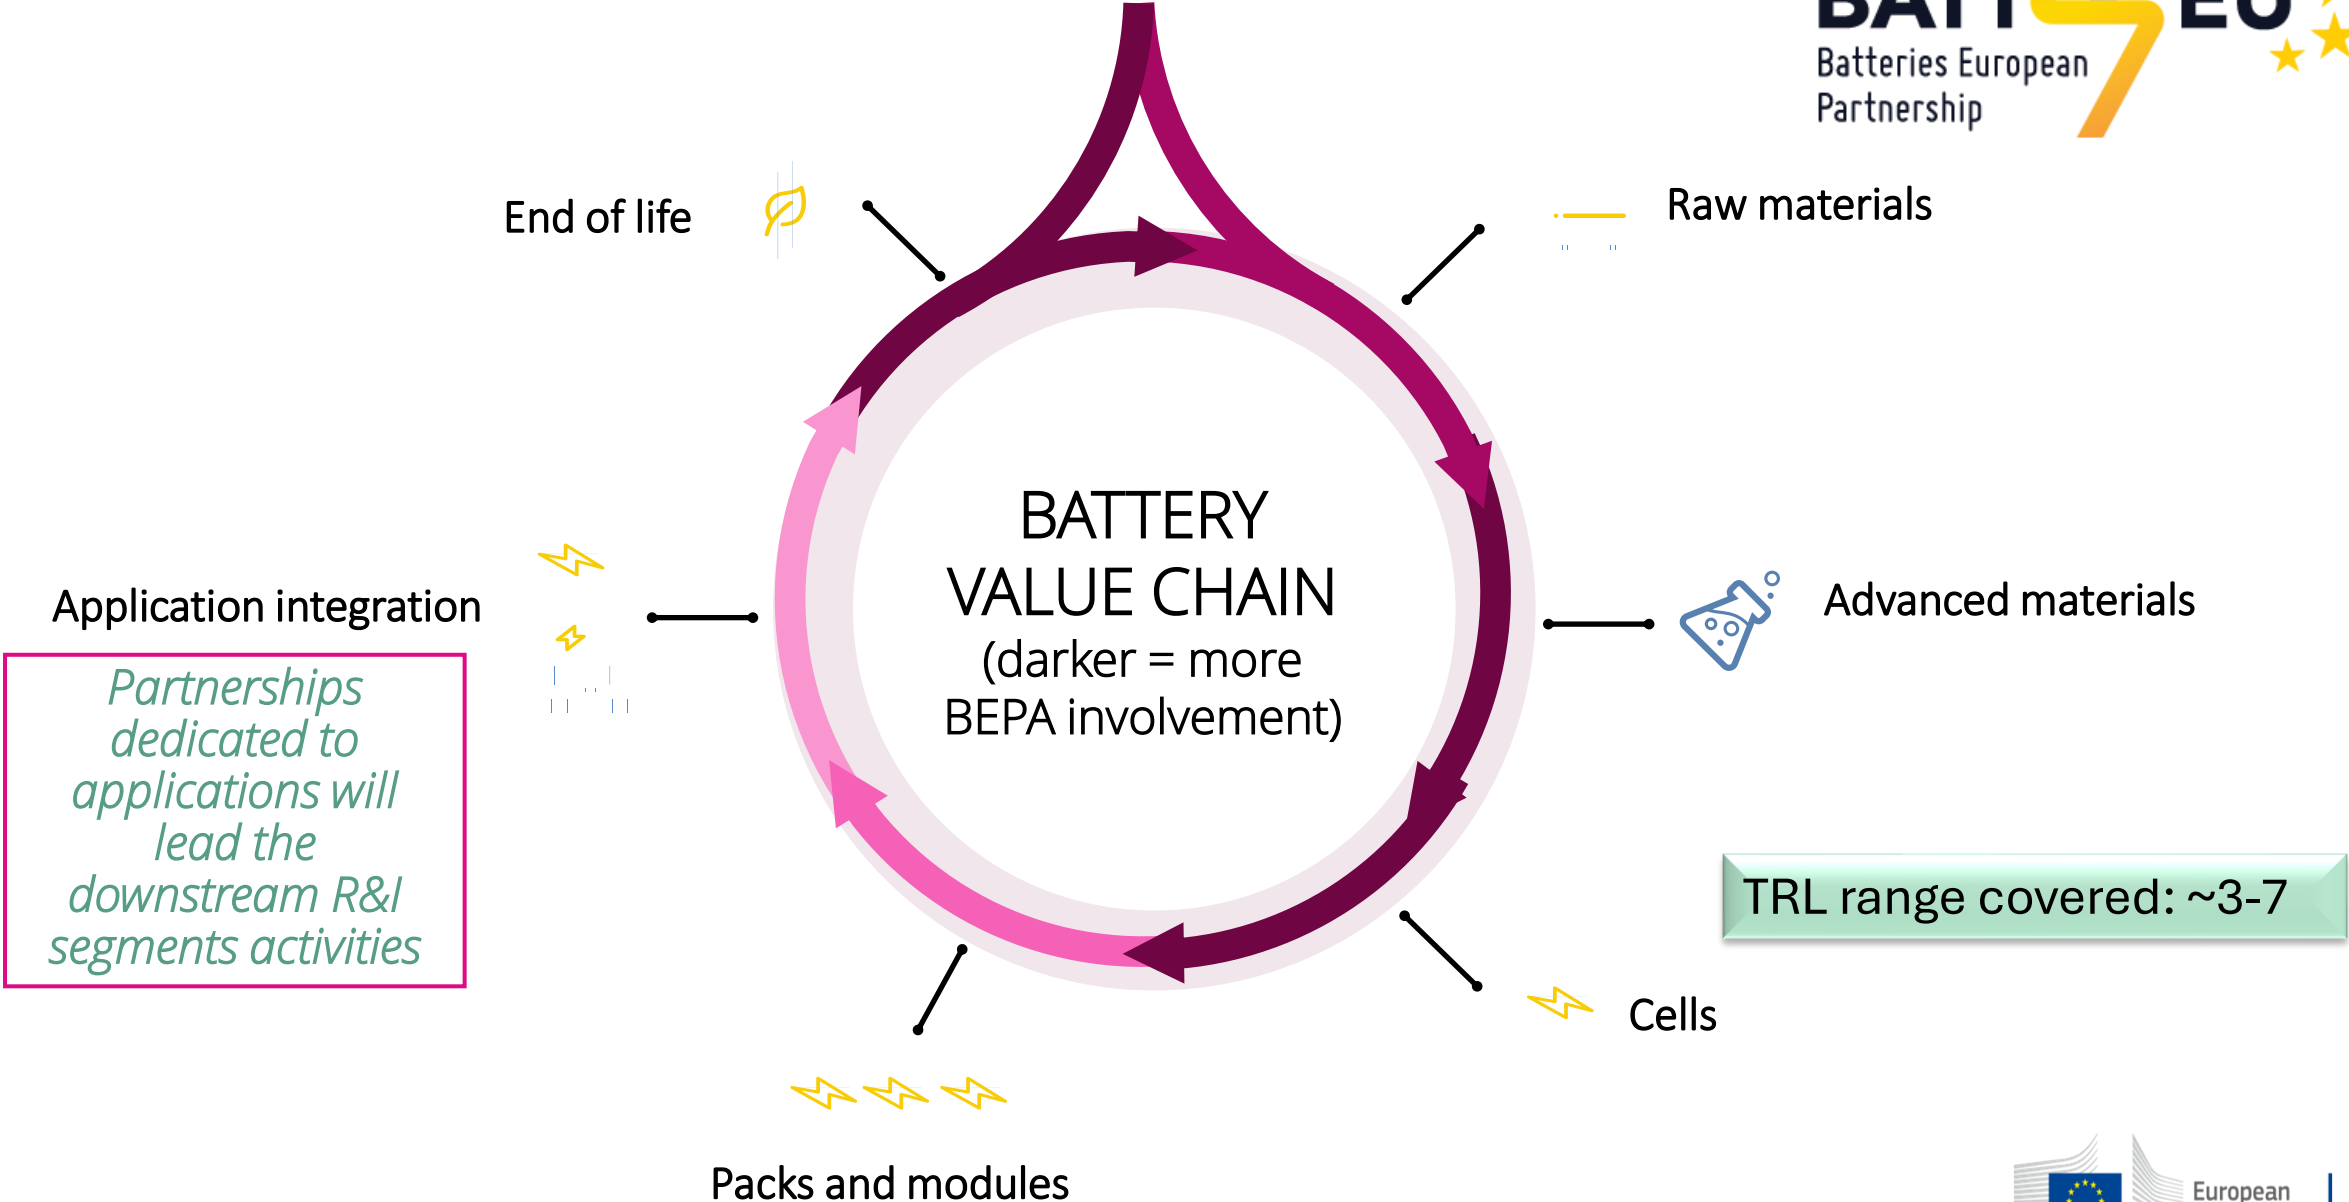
BATT EU
Batteries European Partnership

End of life

Raw materials

BATTERY VALUE CHAIN
(darker = more BEPA involvement)

Application integration

Advanced materials

Partnerships dedicated to applications will lead the downstream R&I segments activities

TRL range covered: ~3-7

Cells

Packs and modules

European